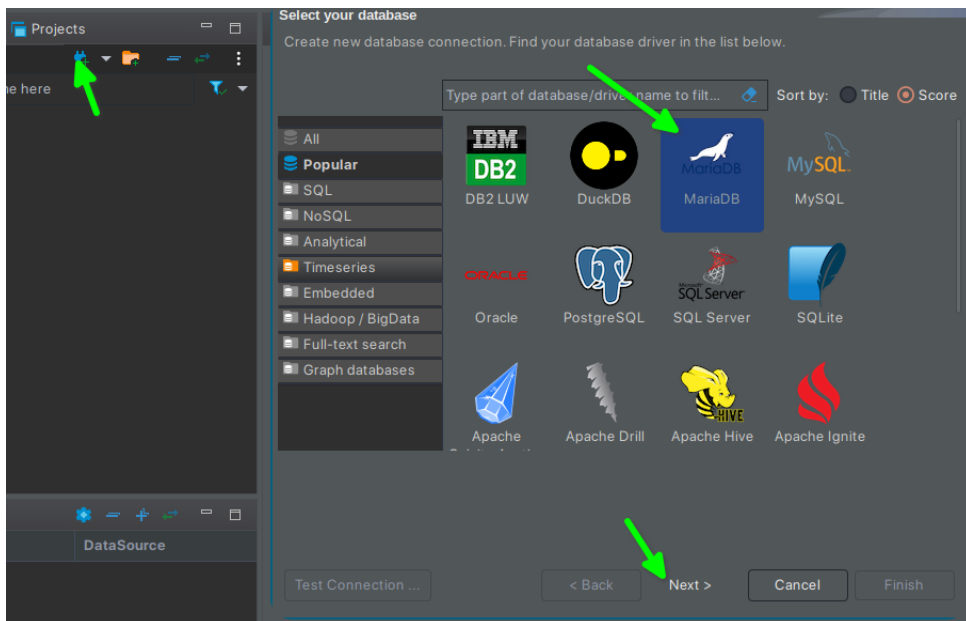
Projects

ne here

Select your database

Create new database connection. Find your database driver in the list below.

Type part of database/driver name to filt...

Sort by: Title Score

All
Popular
SQL
NoSQL
Analytical
Timeseries
Embedded
Hadoop / BigData
Full-text search
Graph databases

IBM DB2
DB2 LUW

DuckDB

MariaDB
MariaDB

MySQL
MySQL

ORACLE
Oracle

PostgreSQL

SQL Server
SQL Server

SQLite

Apache
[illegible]

Apache Drill

HIVE
Apache Hive

Apache Ignite

DataSource

Test Connection ...

< Back

Next >

Cancel

Finish